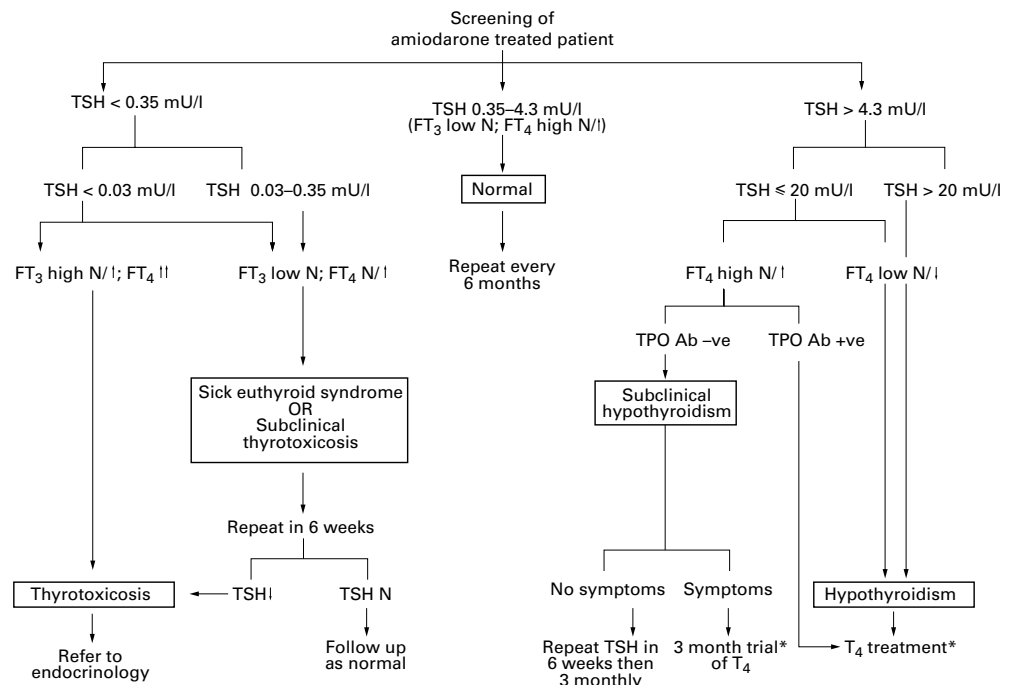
Screening of amiodarone treated patient

TSH < 0.35 mU/l

TSH 0.35–4.3 mU/l
($FT_3$ low N; $FT_4$ high N/↑)

TSH > 4.3 mU/l

TSH < 0.03 mU/l

TSH 0.03–0.35 mU/l

Normal

TSH ⩽ 20 mU/l

TSH > 20 mU/l

$FT_3$ high N/↑; $FT_4$ ↑↑

$FT_3$ low N; $FT_4$ N/↑

Repeat every 6 months

$FT_4$ high N/↑

$FT_4$ low N/↓

TPO Ab –ve

TPO Ab +ve

Sick euthyroid syndrome
OR
Subclinical thyrotoxicosis

Subclinical hypothyroidism

Repeat in 6 weeks

Thyrotoxicosis

TSH↓

TSH N

No symptoms

Symptoms

Hypothyroidism

Refer to endocrinology

Follow up as normal

Repeat TSH in 6 weeks then 3 monthly

3 month trial* of $T_4$

$T_4$ treatment*